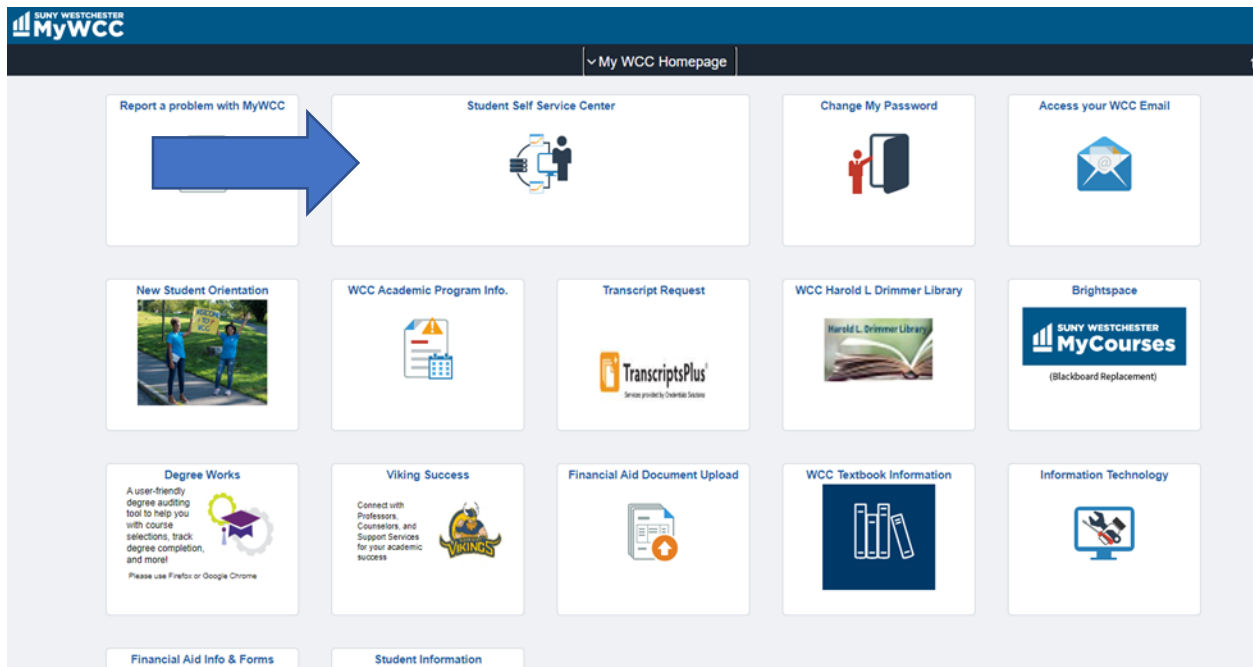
SUNY WESTCHESTER
MyWCC

My WCC Homepage

Report a problem with MyWCC

Student Self Service Center

Change My Password

Access your WCC Email

New Student Orientation

WELCOME TO WCC

WCC Academic Program Info.

Transcript Request

TranscriptsPlus
Services provided by Credentials Solutions

WCC Harold L Drimmer Library

Harold L. Drimmer Library

Brightspace

SUNY WESTCHESTER
MyCourses
(Blackboard Replacement)

Degree Works

A user-friendly degree auditing tool to help you with course selections, track degree completion, and more!

Please use Firefox or Google Chrome

Viking Success

Connect with Professors, Counselors, and Support Services for your academic success

VIKINGS

Financial Aid Document Upload

WCC Textbook Information

Information Technology

Financial Aid Info & Forms

Student Information